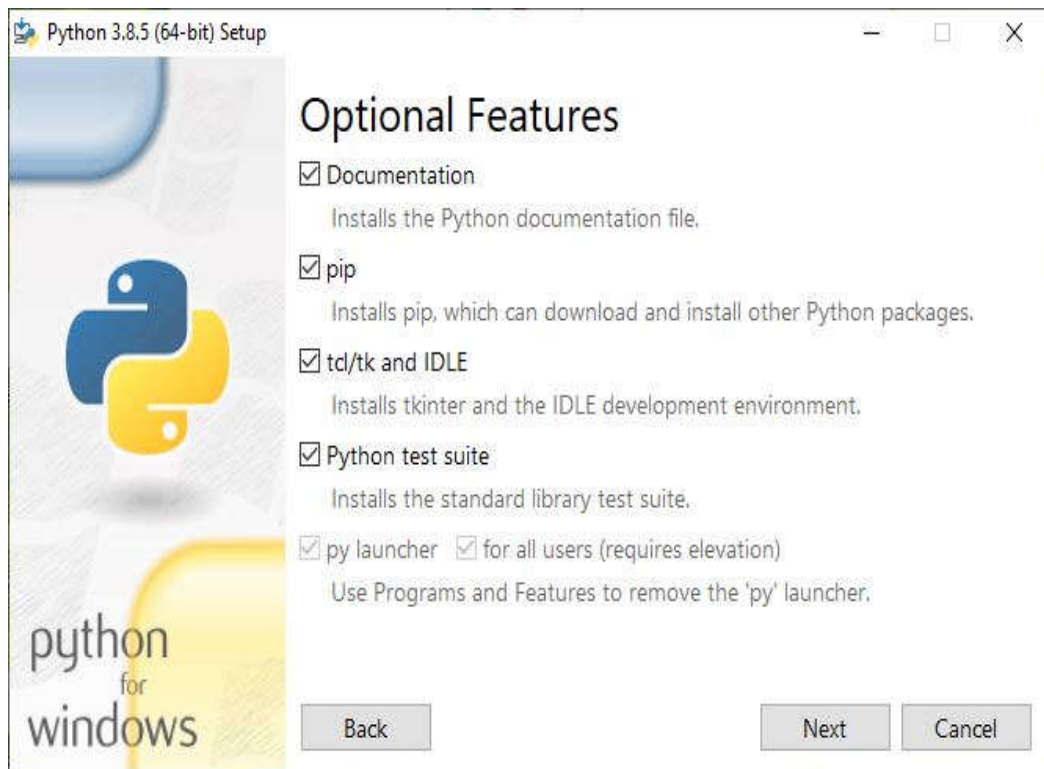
Python 3.8.5 (64-bit) Setup

Optional Features

☑ Documentation
Installs the Python documentation file.

☑ pip
Installs pip, which can download and install other Python packages.

☑ tcl/tk and IDLE
Installs tkinter and the IDLE development environment.

☑ Python test suite
Installs the standard library test suite.

☑ py launcher ☑ for all users (requires elevation)
Use Programs and Features to remove the 'py' launcher.

python for windows

Back

Next

Cancel